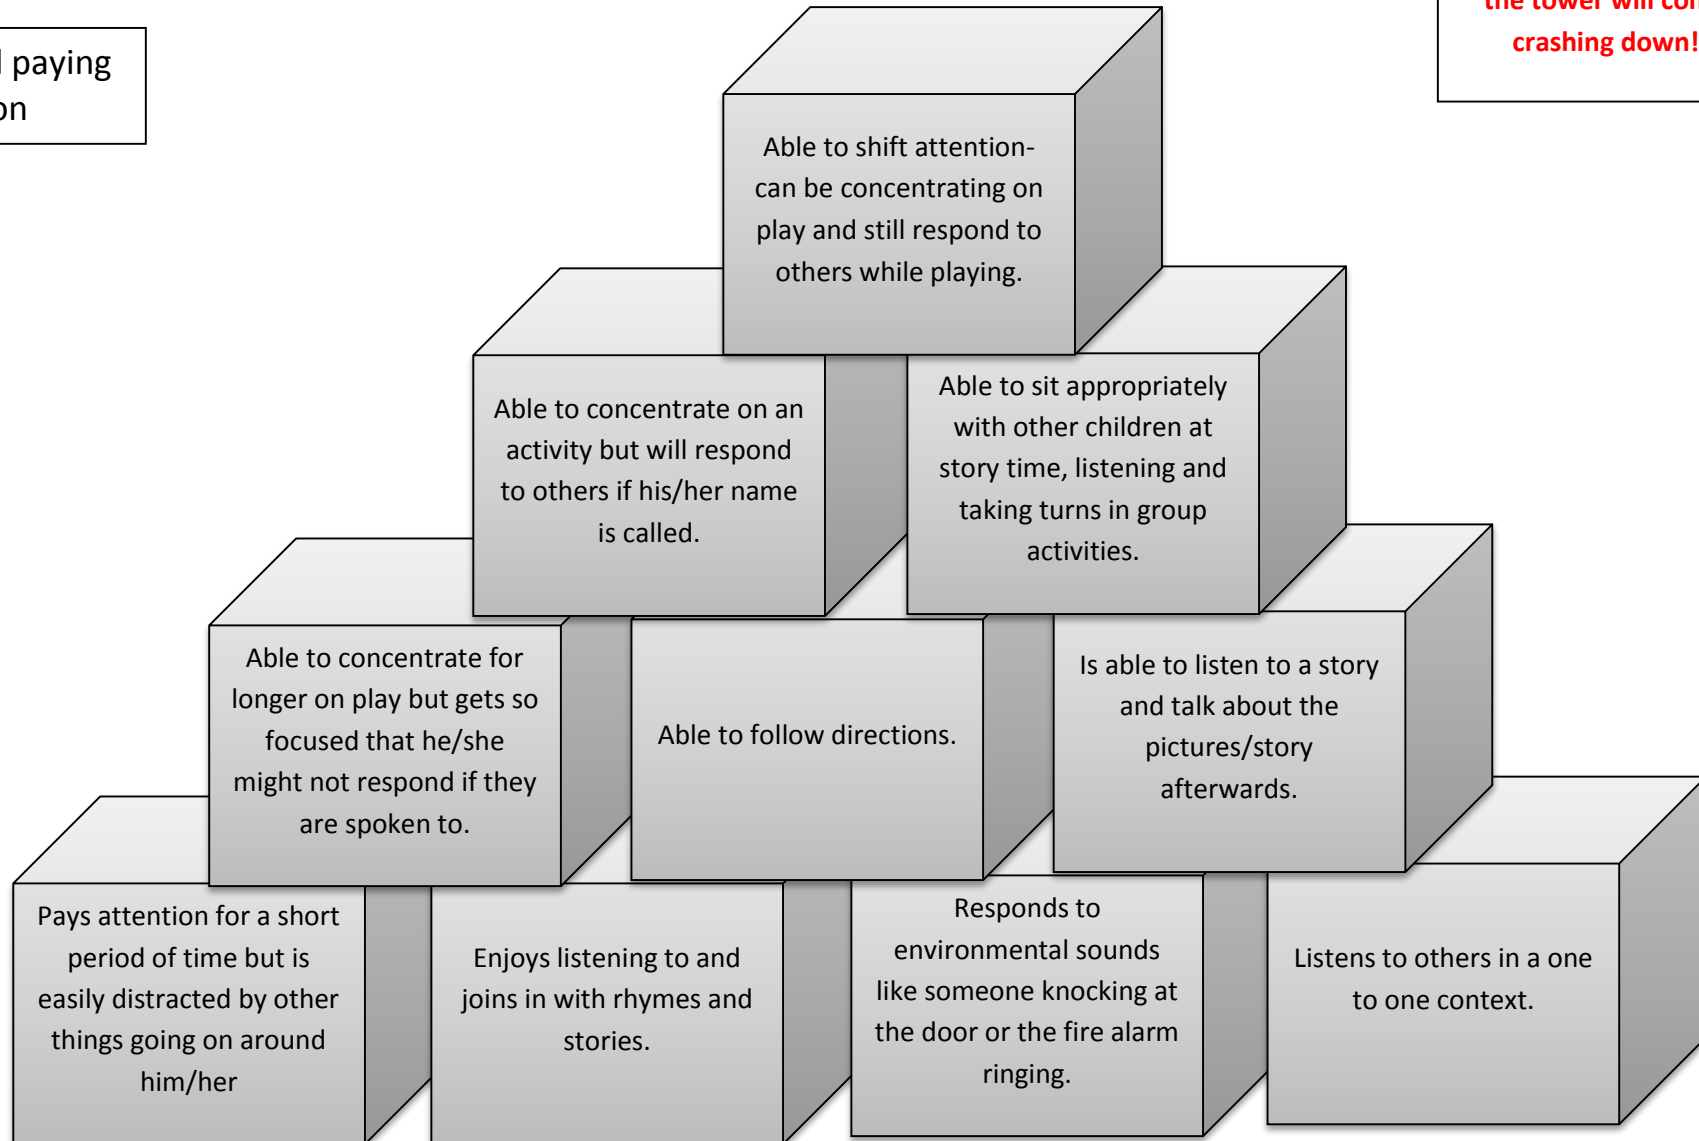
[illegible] paying
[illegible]on

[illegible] the tower will co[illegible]
crashing down!

Able to shift attention- can be concentrating on play and still respond to others while playing.

Able to concentrate on an activity but will respond to others if his/her name is called.

Able to sit appropriately with other children at story time, listening and taking turns in group activities.

Able to concentrate for longer on play but gets so focused that he/she might not respond if they are spoken to.

Able to follow directions.

Is able to listen to a story and talk about the pictures/story afterwards.

Pays attention for a short period of time but is easily distracted by other things going on around him/her

Enjoys listening to and joins in with rhymes and stories.

Responds to environmental sounds like someone knocking at the door or the fire alarm ringing.

Listens to others in a one to one context.